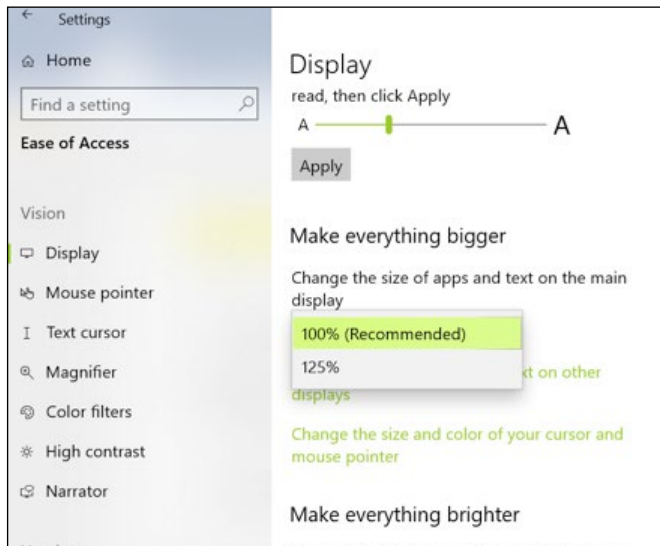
Settings

Home

Find a setting

Ease of Access

Vision

Display

Mouse pointer

Text cursor

Magnifier

Color filters

High contrast

Narrator

Display

read, then click Apply

A A

Apply

Make everything bigger

Change the size of apps and text on the main display

100% (Recommended)

125%

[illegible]xt on other displays

Change the size and color of your cursor and mouse pointer

Make everything brighter